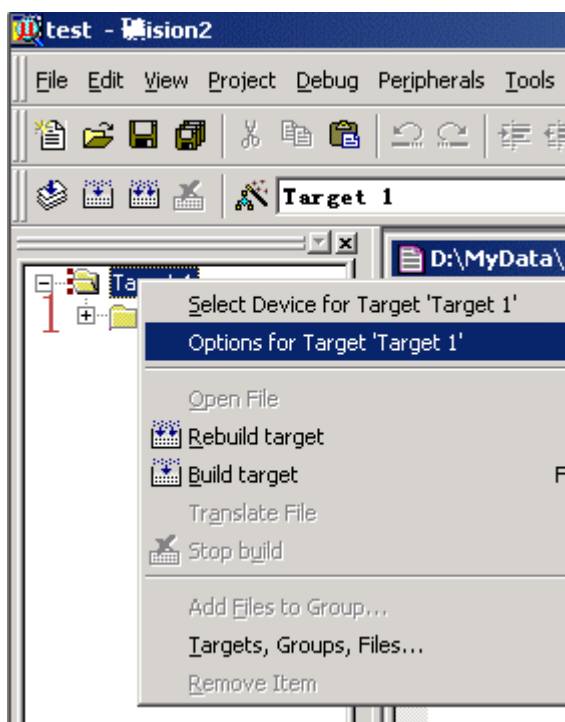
test - µVision2

File Edit View Project Debug Peripherals Tools

Target 1

Targ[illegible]

1

D:\MyData\

Select Device for Target 'Target 1'
Options for Target 'Target 1'

Open File
Rebuild target
Build target
Translate File
Stop build

Add Files to Group...
Targets, Groups, Files...
Remove Item

F